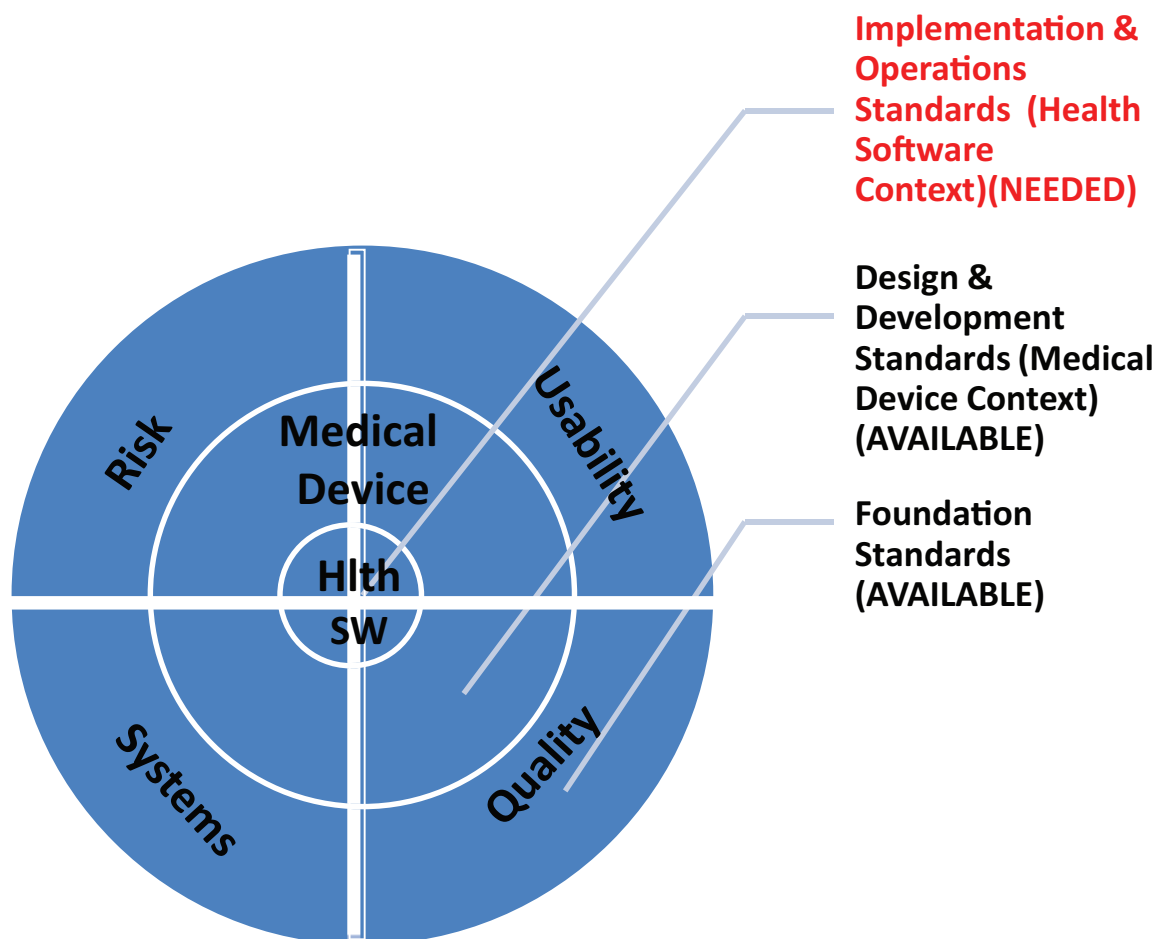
Implementation & Operations Standards (Health Software Context)(NEEDED)

Design & Development Standards (Medical Device Context) (AVAILABLE)

Foundation Standards (AVAILABLE)

Risk

Usability

Medical Device

Hlth SW

Systems

Quality